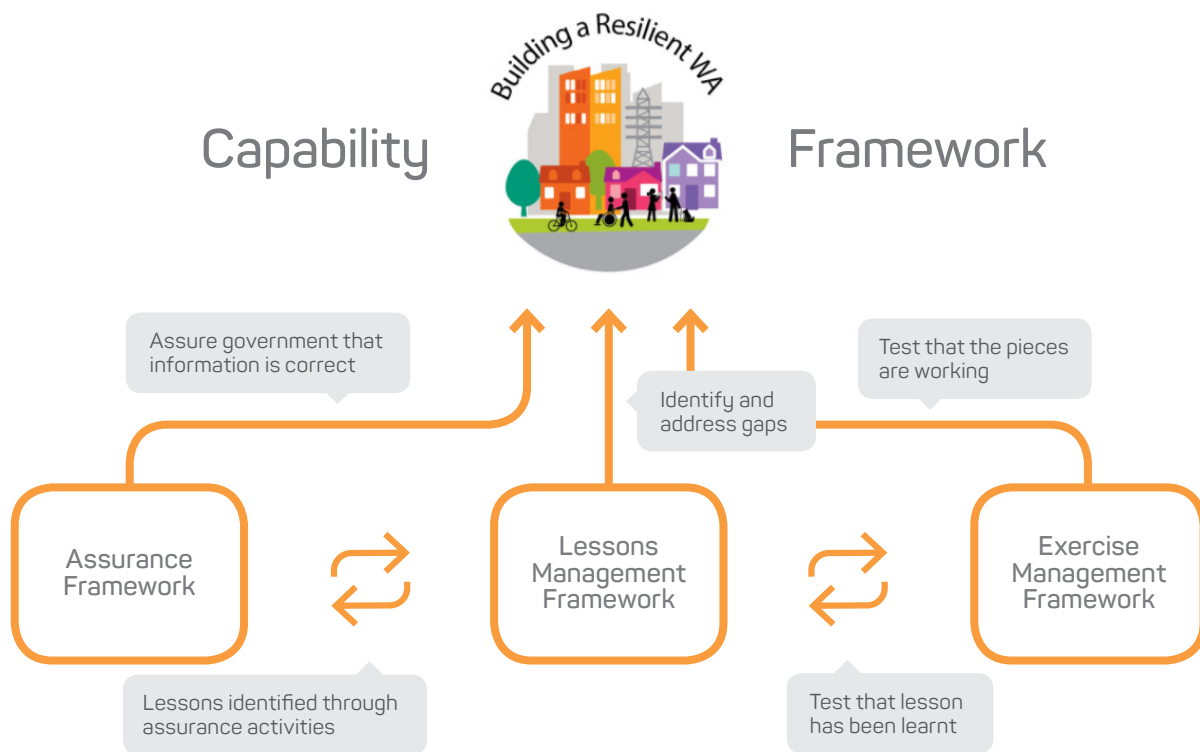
Capability

Building a Resilient WA

Framework

Assure government that information is correct

Identify and address gaps

Test that the pieces are working

Assurance Framework

Lessons Management Framework

Exercise Management Framework

Lessons identified through assurance activities

Test that lesson has been learnt